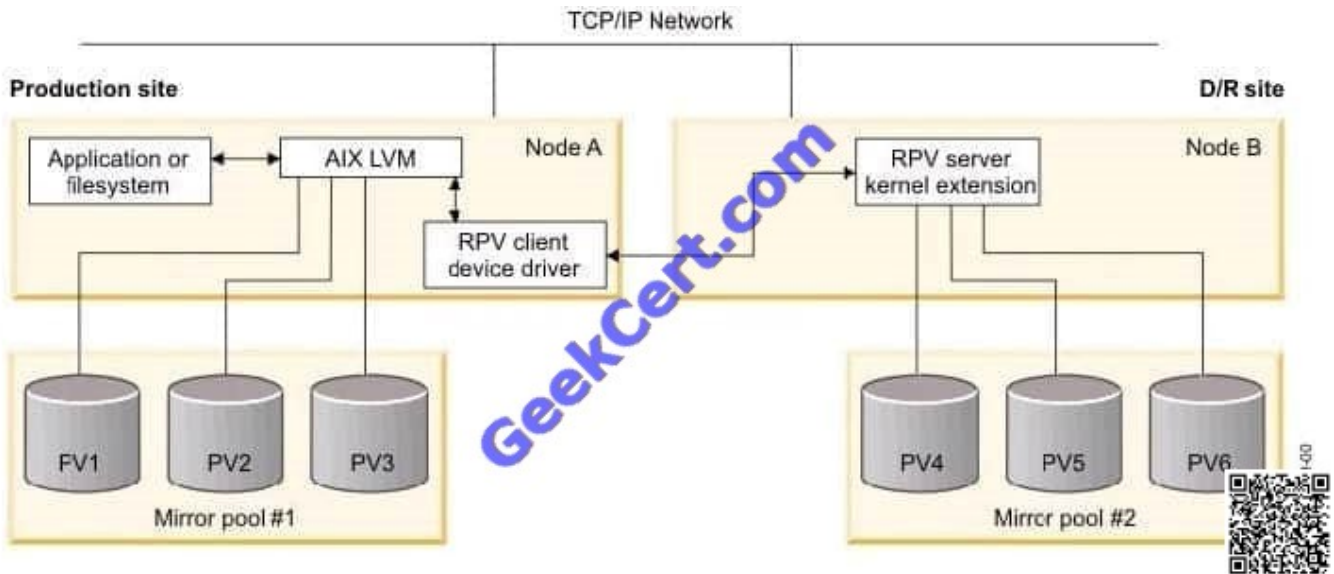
TCP/IP Network

Production site

D/R site

Application or filesystem

AIX LVM

Node A

RPV client device driver

RPV server kernel extension

Node B

FV1

PV2

PV3

Mirror pool #1

PV4

PV5

PV6

Mirrcr pool #2

GeekCert.com

-00